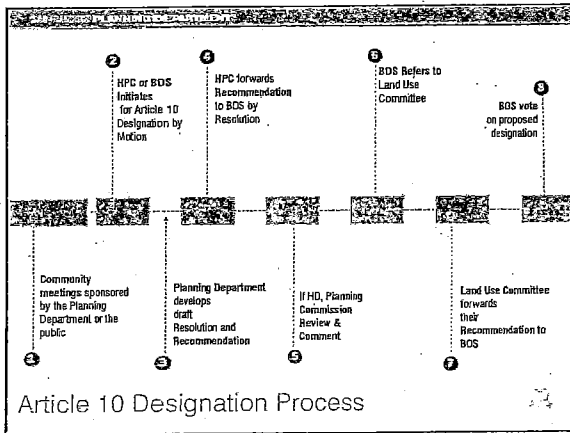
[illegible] PLANNING DEPARTMENT

2
HPC or BOS Initiates for Article 10 Designation by Motion

4
HPC forwards Recommendation to BOS by Resolution

6
BOS Refers to Land Use Committee

8
BOS votes on proposed designation

Community meetings sponsored by the Planning Department or the public
1

Planning Department develops draft Resolution and Recommendation
3

If HD, Planning Commission Review & Comment
5

Land Use Committee forwards their Recommendation to BOS
7

Article 10 Designation Process